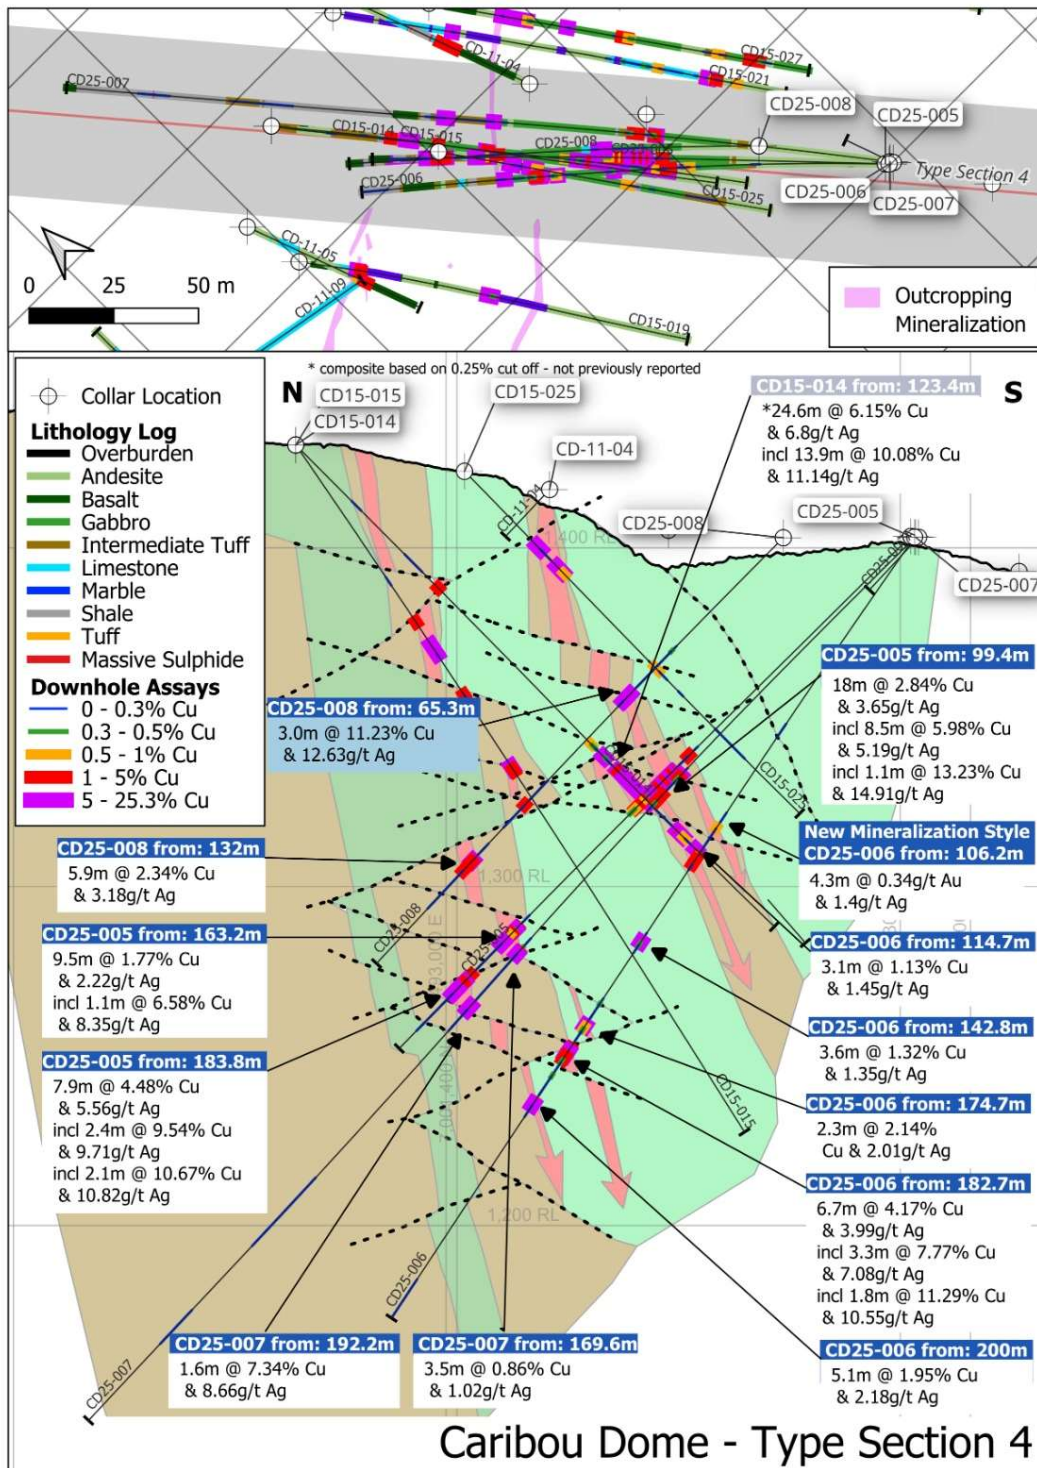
CD15-027
CD-11-04
CD15-021
CD25-007
CD25-008
CD25-005
CD15-014 CD15-015
CD25-008
CD25-006
Type Section 4
CD15-025
CD25-006
CD25-007
CD-11-05
CD-11-09
0 25 50 m
CD15-019
Outcropping Mineralization

* composite based on 0.25% cut off - not previously reported

Collar Location
Lithology Log
Overburden
Andesite
Basalt
Gabbro
Intermediate Tuff
Limestone
Marble
Shale
Tuff
Massive Sulphide
Downhole Assays
0 - 0.3% Cu
0.3 - 0.5% Cu
0.5 - 1% Cu
1 - 5% Cu
5 - 25.3% Cu

N
CD15-015
CD15-014
CD15-025
CD-11-04
CD25-008
CD25-005
CD25-007
S

CD15-014 from: 123.4m
*24.6m @ 6.15% Cu
& 6.8g/t Ag
incl 13.9m @ 10.08% Cu
& 11.14g/t Ag

1,400 RL

CD25-005 from: 99.4m
18m @ 2.84% Cu
& 3.65g/t Ag
incl 8.5m @ 5.98% Cu
& 5.19g/t Ag
incl 1.1m @ 13.23% Cu
& 14.91g/t Ag

CD25-008 from: 65.3m
3.0m @ 11.23% Cu
& 12.63g/t Ag

New Mineralization Style
CD25-006 from: 106.2m
4.3m @ 0.34g/t Au
& 1.4g/t Ag

CD25-008 from: 132m
5.9m @ 2.34% Cu
& 3.18g/t Ag

1,300 RL

CD25-005 from: 163.2m
9.5m @ 1.77% Cu
& 2.22g/t Ag
incl 1.1m @ 6.58% Cu
& 8.35g/t Ag

CD25-006 from: 114.7m
3.1m @ 1.13% Cu
& 1.45g/t Ag

CD25-006 from: 142.8m
3.6m @ 1.32% Cu
& 1.35g/t Ag

CD25-005 from: 183.8m
7.9m @ 4.48% Cu
& 5.56g/t Ag
incl 2.4m @ 9.54% Cu
& 9.71g/t Ag
incl 2.1m @ 10.67% Cu
& 10.82g/t Ag

CD25-006 from: 174.7m
2.3m @ 2.14%
Cu & 2.01g/t Ag

CD25-006 from: 182.7m
6.7m @ 4.17% Cu
& 3.99g/t Ag
incl 3.3m @ 7.77% Cu
& 7.08g/t Ag
incl 1.8m @ 11.29% Cu
& 10.55g/t Ag

1,200 RL
CD15-015
CD25-006
CD25-007
CD25-008

CD25-006 from: 200m
5.1m @ 1.95% Cu
& 2.18g/t Ag

CD25-007 from: 192.2m
1.6m @ 7.34% Cu
& 8.66g/t Ag

CD25-007 from: 169.6m
3.5m @ 0.86% Cu
& 1.02g/t Ag

Caribou Dome - Type Section 4